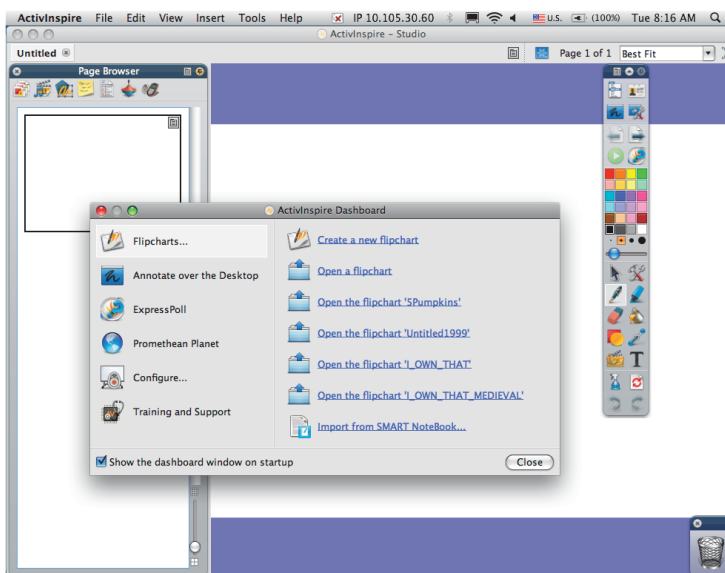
ActivInspire File Edit View Insert Tools Help IP 10.105.30.60 U.S. (100%) Tue 8:16 AM

ActivInspire – Studio

Untitled

Page 1 of 1 Best Fit

Page Browser

ActivInspire Dashboard

Flipcharts...

Annotate over the Desktop

ExpressPoll

Promethean Planet

Configure...

Training and Support

Create a new flipchart

Open a flipchart

Open the flipchart '5Pumpkins'

Open the flipchart 'Untitled1999'

Open the flipchart 'I_OWN_THAT'

Open the flipchart 'I_OWN_THAT_MEDIEVAL'

Import from SMART NoteBook...

Show the dashboard window on startup

Close